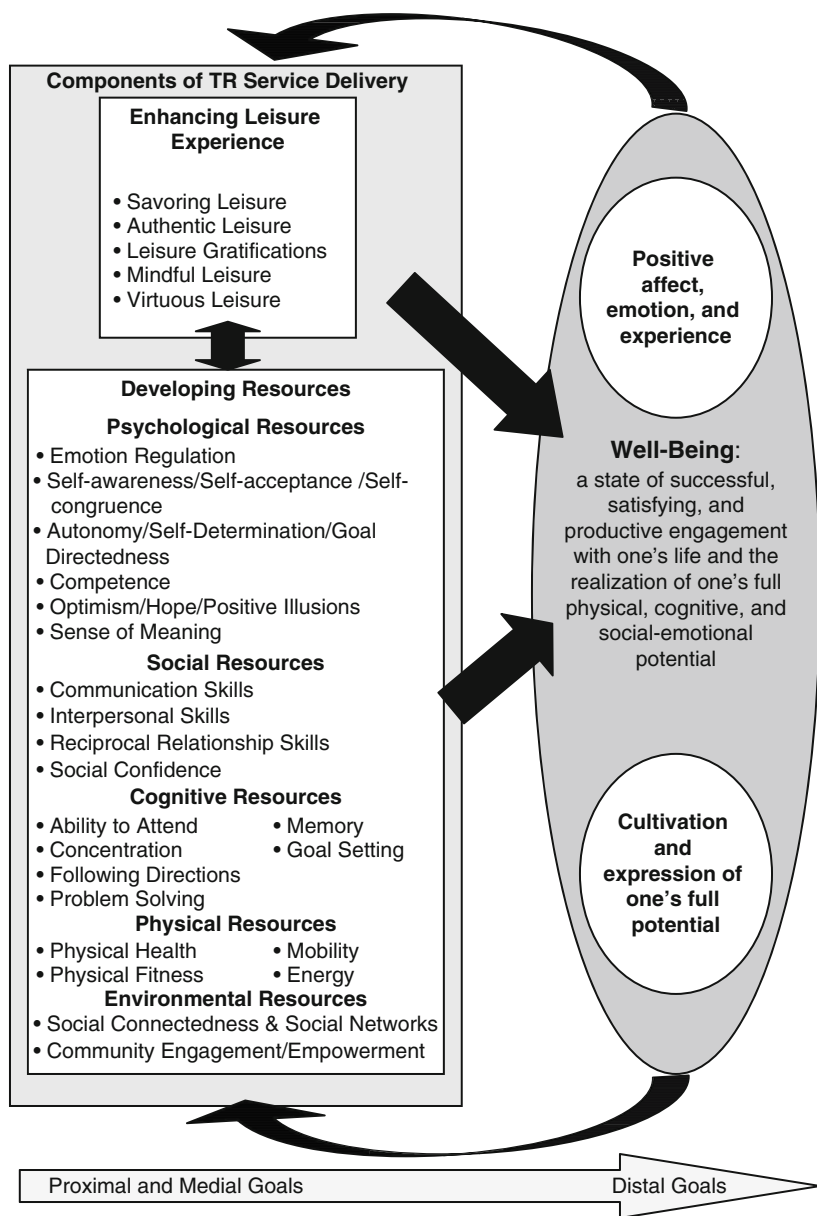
Components of TR Service Delivery

Enhancing Leisure Experience

• Savoring Leisure
• Authentic Leisure
• Leisure Gratifications
• Mindful Leisure
• Virtuous Leisure

Developing Resources

Psychological Resources
• Emotion Regulation
• Self-awareness/Self-acceptance /Self-congruence
• Autonomy/Self-Determination/Goal Directedness
• Competence
• Optimism/Hope/Positive Illusions
• Sense of Meaning

Social Resources
• Communication Skills
• Interpersonal Skills
• Reciprocal Relationship Skills
• Social Confidence

Cognitive Resources
• Ability to Attend
• Memory
• Concentration
• Goal Setting
• Following Directions
• Problem Solving

Physical Resources
• Physical Health
• Mobility
• Physical Fitness
• Energy

Environmental Resources
• Social Connectedness & Social Networks
• Community Engagement/Empowerment

Positive affect, emotion, and experience

Well-Being: a state of successful, satisfying, and productive engagement with one's life and the realization of one's full physical, cognitive, and social-emotional potential

Cultivation and expression of one's full potential

Proximal and Medial Goals

Distal Goals